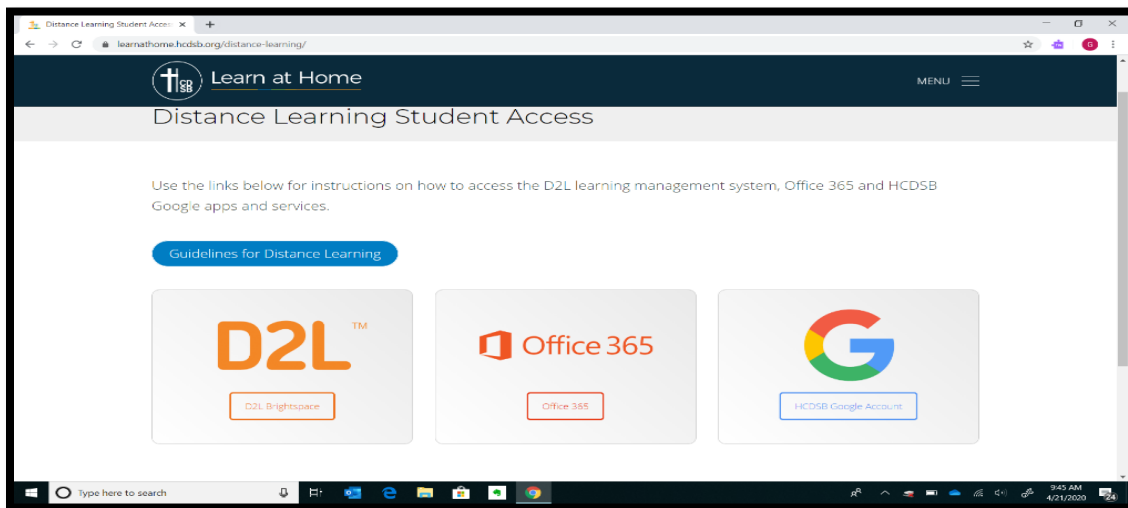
Distance Learning Student Acces ×

learnathome.hcdsb.org/distance-learning/

G

HCDSB Learn at Home

MENU

Distance Learning Student Access

Use the links below for instructions on how to access the D2L learning management system, Office 365 and HCDSB Google apps and services.

Guidelines for Distance Learning

D2L™

D2L Brightspace

Office 365

Office 365

HCDSB Google Account

Type here to search

9:45 AM
4/21/2020

24